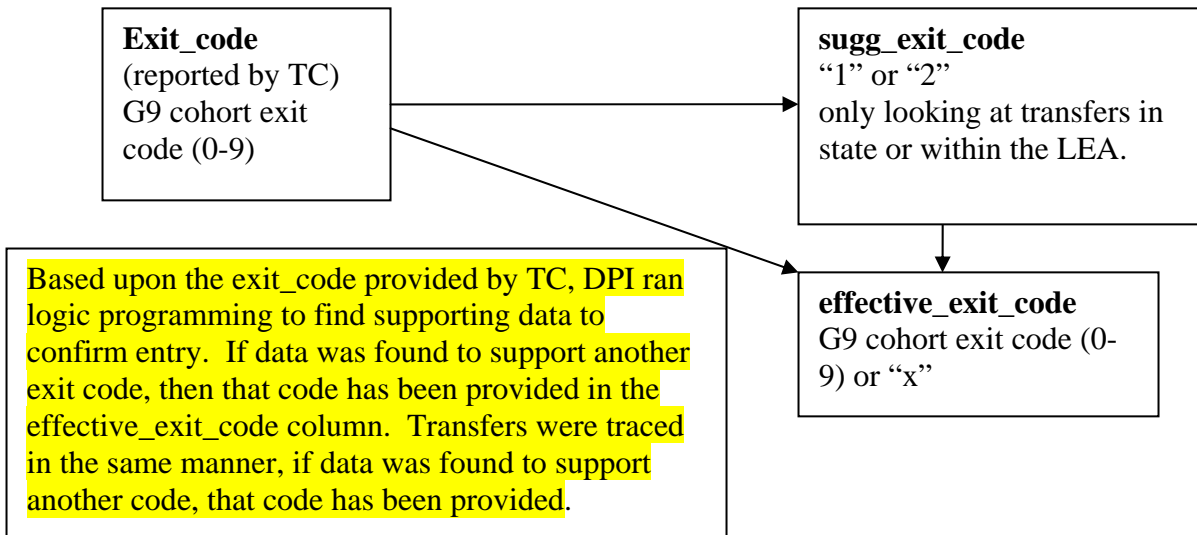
**Exit_code**
(reported by TC)
G9 cohort exit code (0-9)

**sugg_exit_code**
“1” or “2”
only looking at transfers in state or within the LEA.

Based upon the exit_code provided by TC, DPI ran logic programming to find supporting data to confirm entry. If data was found to support another exit code, then that code has been provided in the effective_exit_code column. Transfers were traced in the same manner, if data was found to support another code, that code has been provided.

**effective_exit_code**
G9 cohort exit code (0-9) or “x”